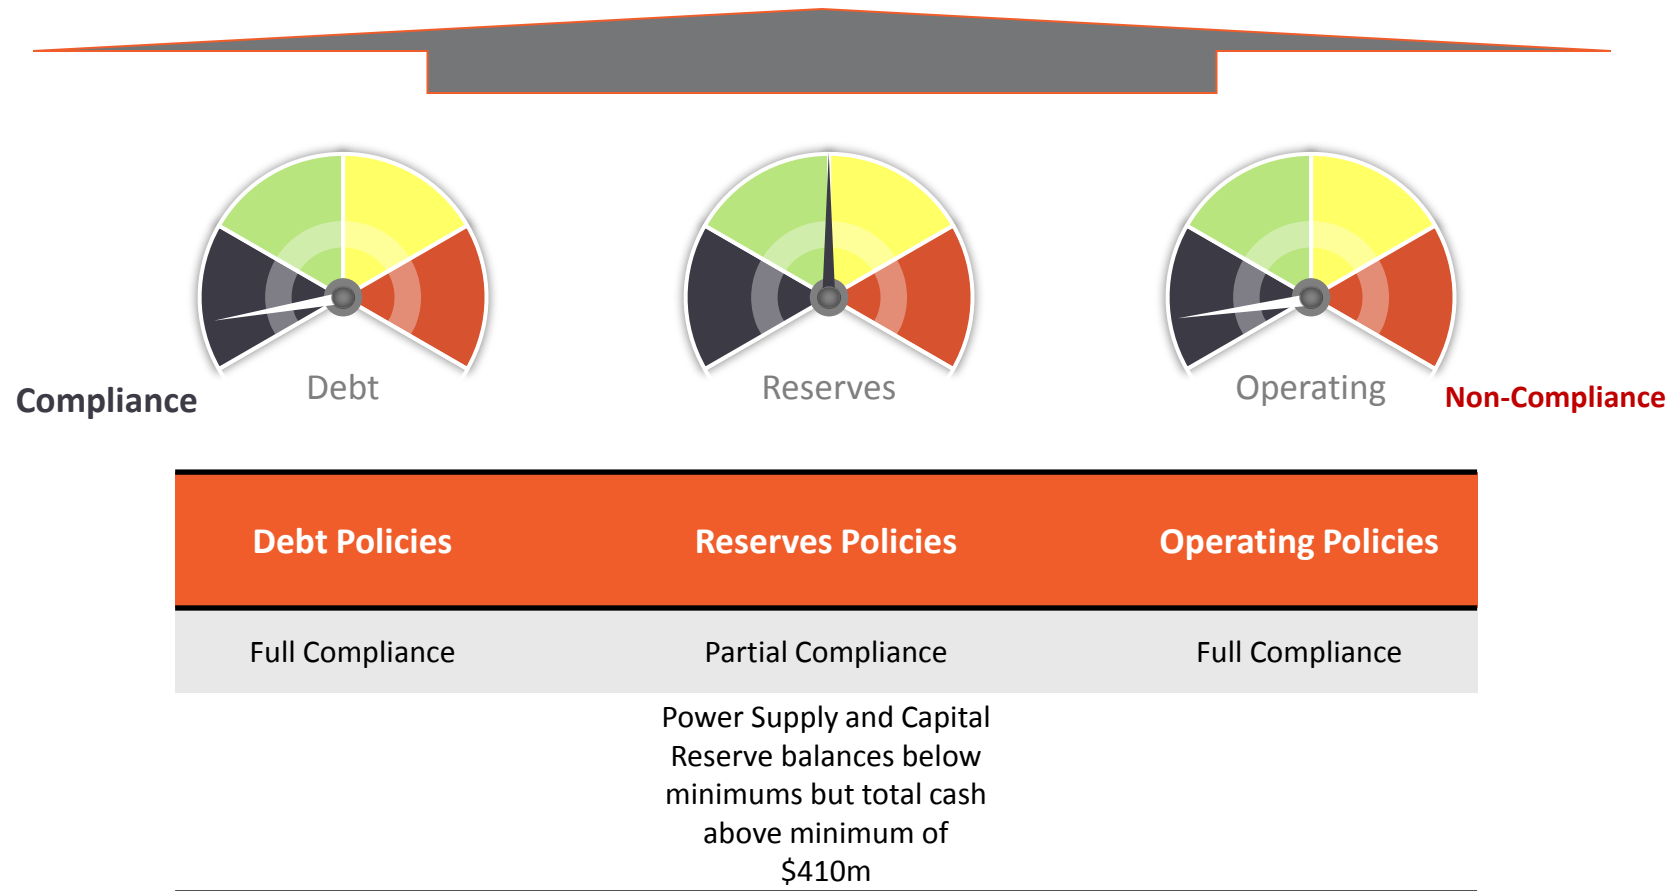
Compliance

Debt

Reserves

Operating

Non-Compliance

| Debt Policies | Reserves Policies | Operating Policies |
|---|---|---|
| Full Compliance | Partial Compliance | Full Compliance |
| | Power Supply and Capital Reserve balances below minimums but total cash above minimum of \$410m | |